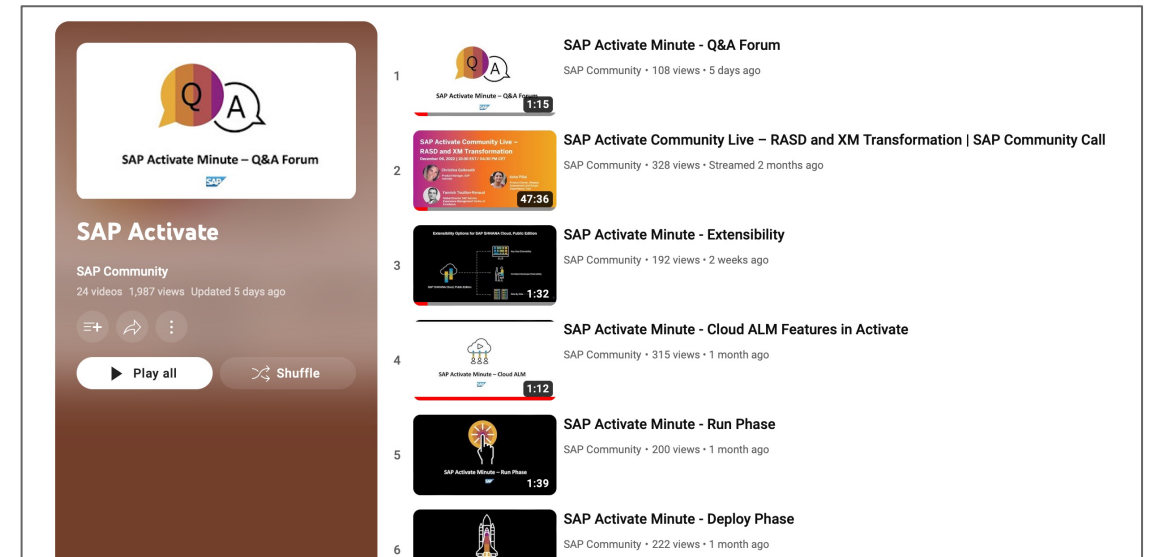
Q A
SAP Activate Minute – Q&A Forum
SAP

SAP Activate
SAP Community
24 videos 1,987 views Updated 5 days ago

Play all
Shuffle

1
SAP Activate Minute – Q&A Forum
1:15
SAP Activate Minute - Q&A Forum
SAP Community • 108 views • 5 days ago

2
SAP Activate Community Live – RASD and XM Transformation
47:36
SAP Activate Community Live – RASD and XM Transformation | SAP Community Call
SAP Community • 328 views • Streamed 2 months ago

3
Extensibility Options for SAP S/4HANA Cloud, Public Edition
1:32
SAP Activate Minute - Extensibility
SAP Community • 192 views • 2 weeks ago

4
SAP Activate Minute – Cloud ALM
1:12
SAP Activate Minute - Cloud ALM Features in Activate
SAP Community • 315 views • 1 month ago

5
SAP Activate Minute – Run Phase
1:39
SAP Activate Minute - Run Phase
SAP Community • 200 views • 1 month ago

6
SAP Activate Minute - Deploy Phase
SAP Community • 222 views • 1 month ago